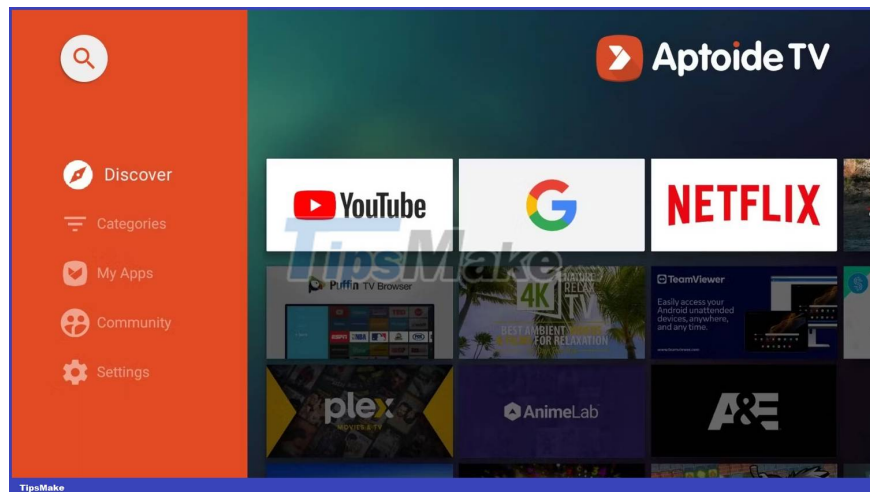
Aptoide TV

Discover

Categories

My Apps

Community

Settings

YouTube

G

NETFLIX

TipsMake

Puffin TV Browser

4K

RELAX

BEST AMBIENT FOR RELAXATION

TeamViewer

Easily access your Android unattended devices, anywhere, and any time.

plex

MOVIES & TV

AnimeLab

A&E

TipsMake